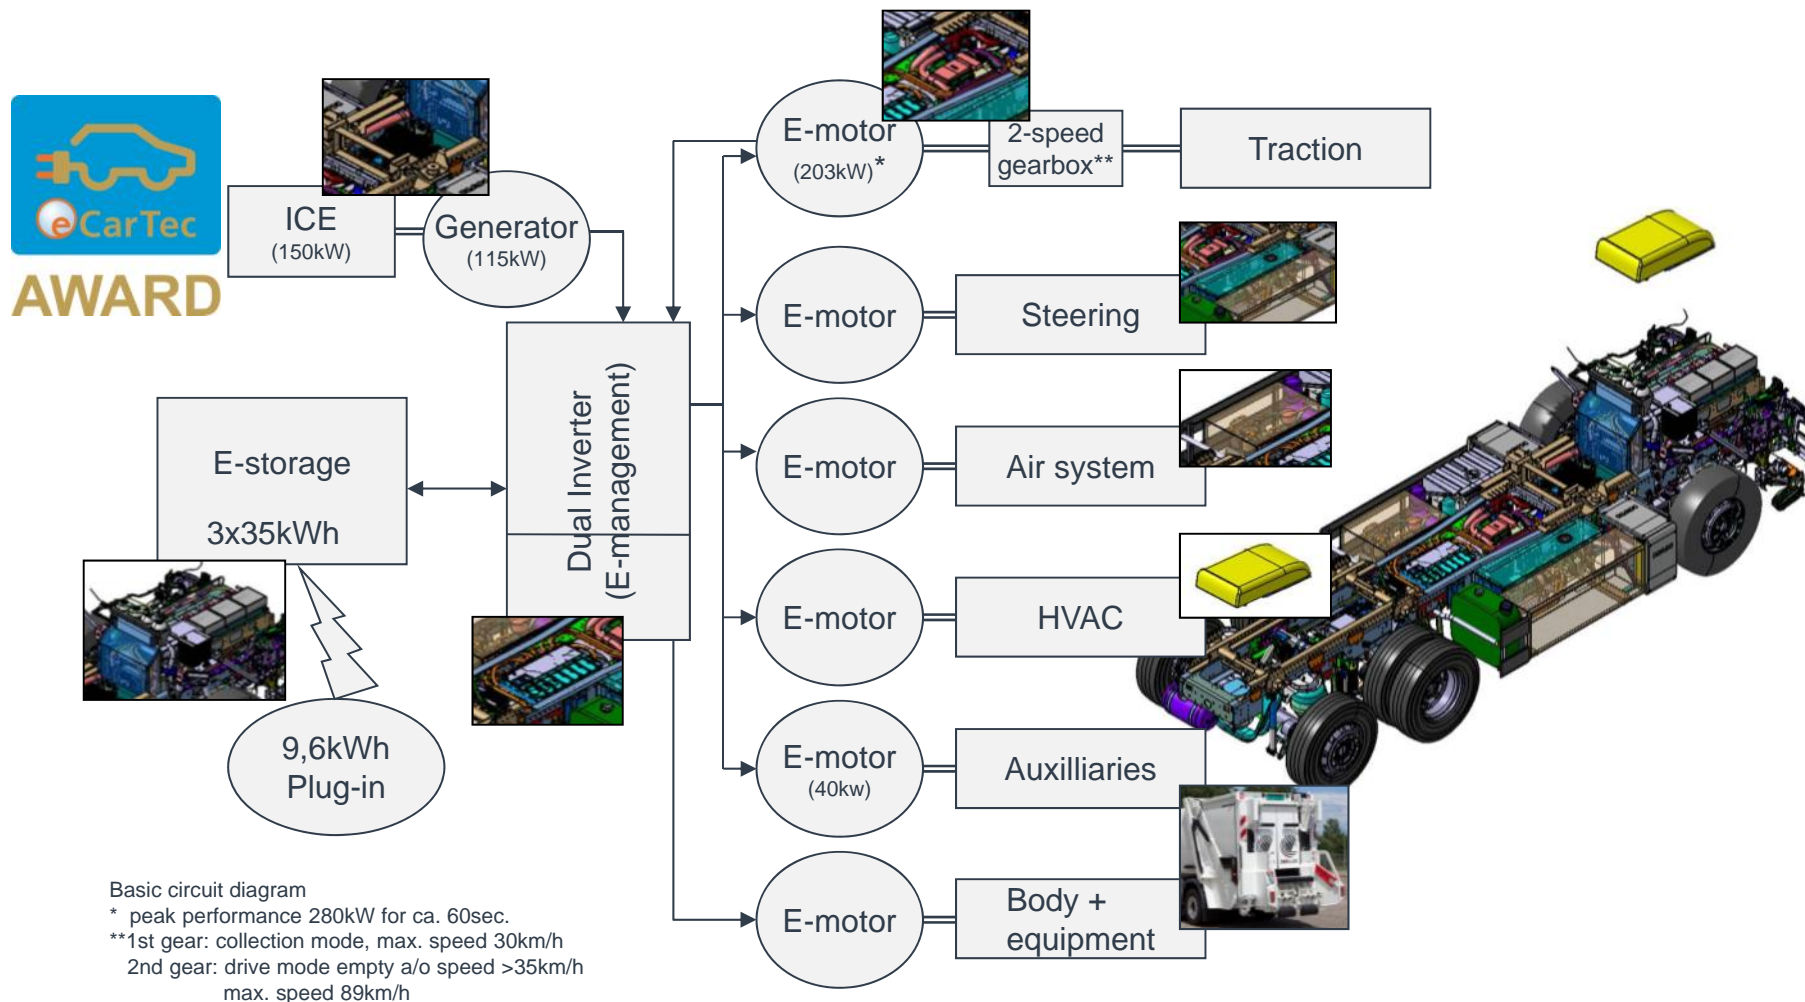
eCarTec
AWARD

ICE
(150kW)

Generator
(115kW)

E-storage

3x35kWh

9,6kWh
Plug-in

Dual Inverter
(E-management)

E-motor
(203kW)*

2-speed
gearbox**

Traction

E-motor

Steering

E-motor

Air system

E-motor

HVAC

E-motor
(40kw)

Auxilliaries

E-motor

Body +
equipment

Basic circuit diagram
* peak performance 280kW for ca. 60sec.
**1st gear: collection mode, max. speed 30km/h
2nd gear: drive mode empty a/o speed >35km/h
max. speed 89km/h